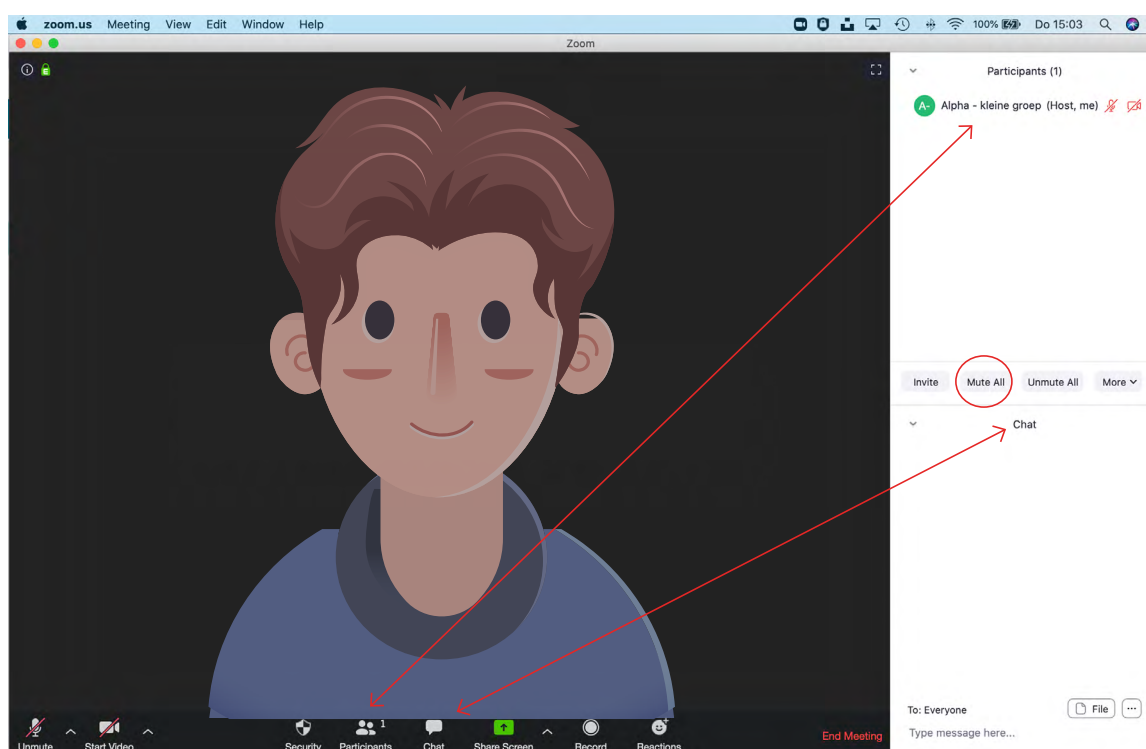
zoom.us Meeting View Edit Window Help

100% Do 15:03

Zoom

Participants (1)

A- Alpha - kleine groep (Host, me)

Invite Mute All Unmute All More

Chat

To: Everyone File ...

Type message here...

Unmute Start Video Security Participants 1 Chat Share Screen Record Reactions End Meeting